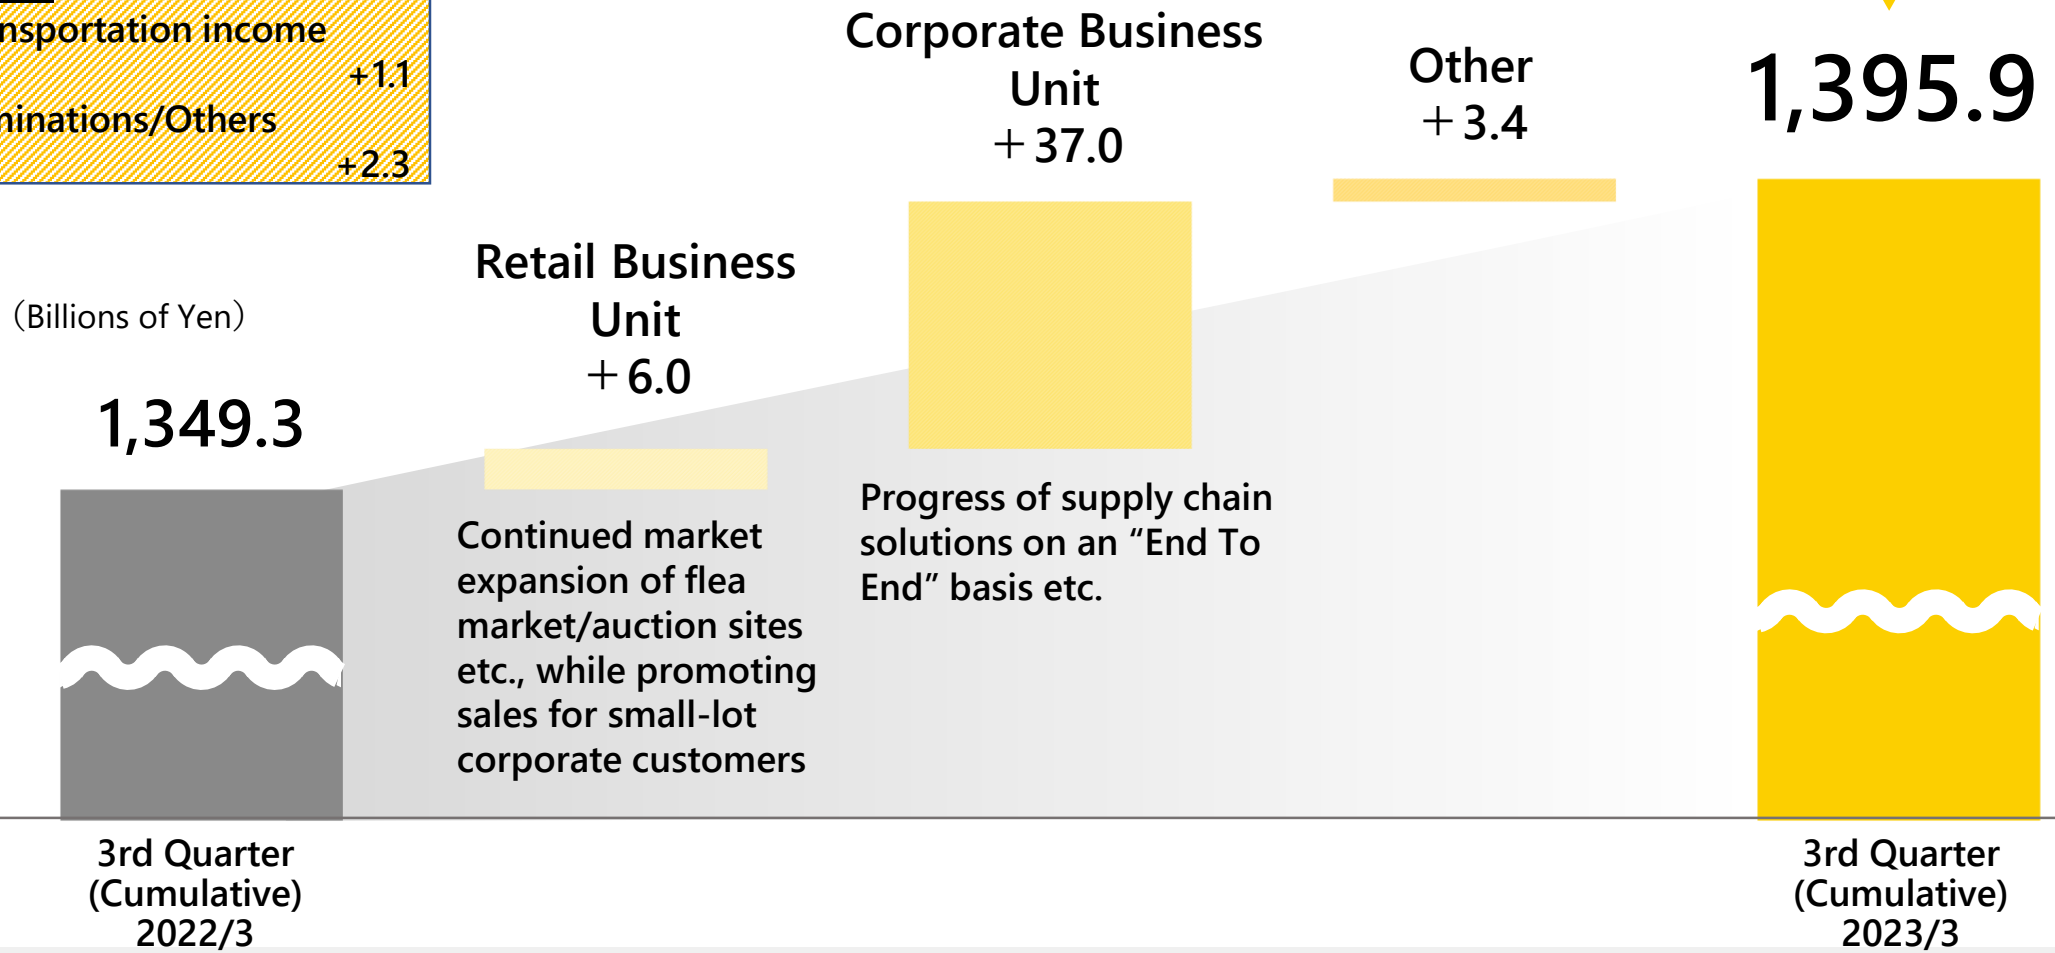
nsportation income
+1.1
minations/Others
+2.3

Corporate Business Unit
＋37.0

Other
＋3.4

1,395.9

Retail Business Unit
＋6.0

（Billions of Yen）

1,349.3

Progress of supply chain solutions on an “End To End” basis etc.

Continued market expansion of flea market/auction sites etc., while promoting sales for small-lot corporate customers

3rd Quarter (Cumulative) 2022/3

3rd Quarter (Cumulative) 2023/3